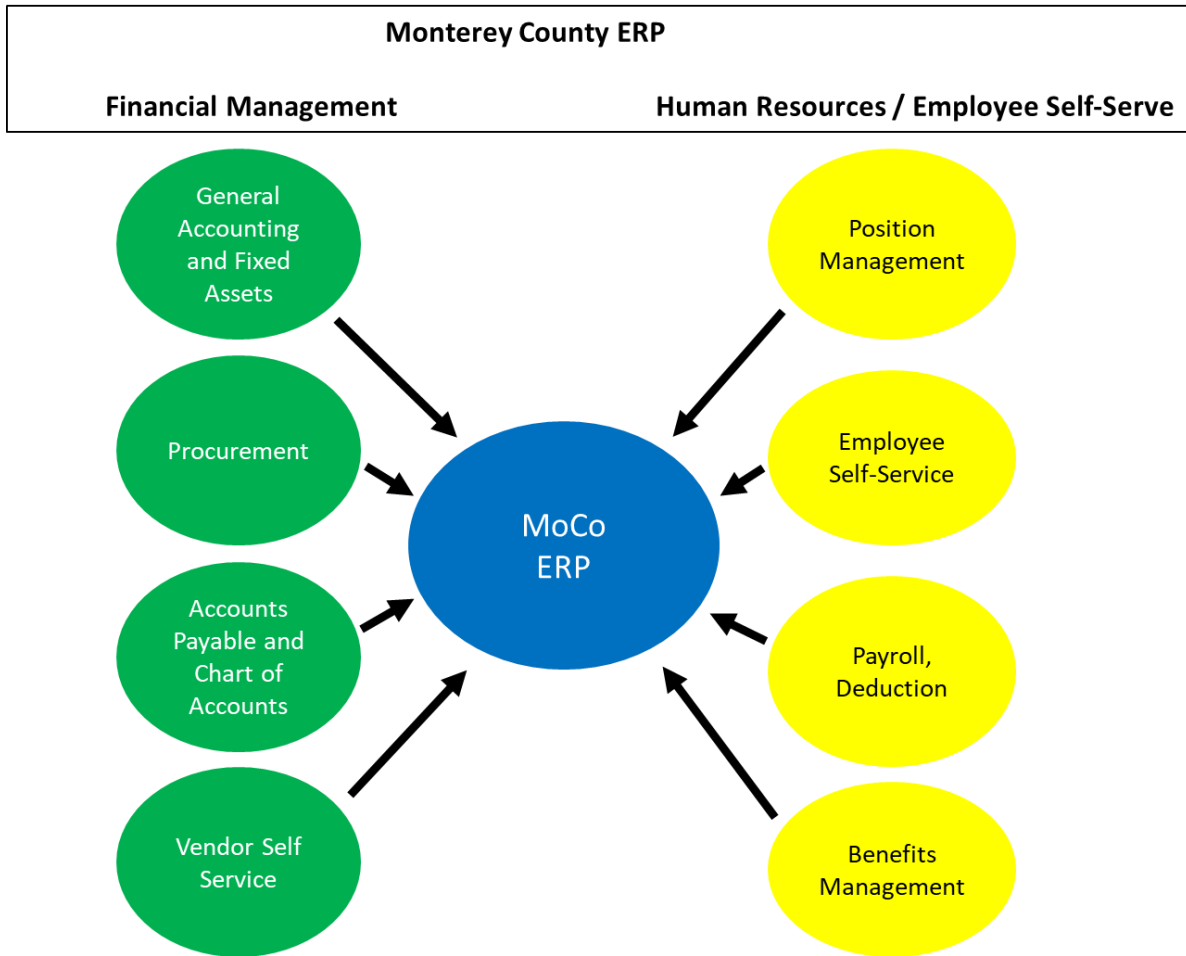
Monterey County ERP

Financial Management

Human Resources / Employee Self-Serve

General Accounting and Fixed Assets

Procurement

Accounts Payable and Chart of Accounts

Vendor Self Service

MoCo ERP

Position Management

Employee Self-Service

Payroll, Deduction

Benefits Management